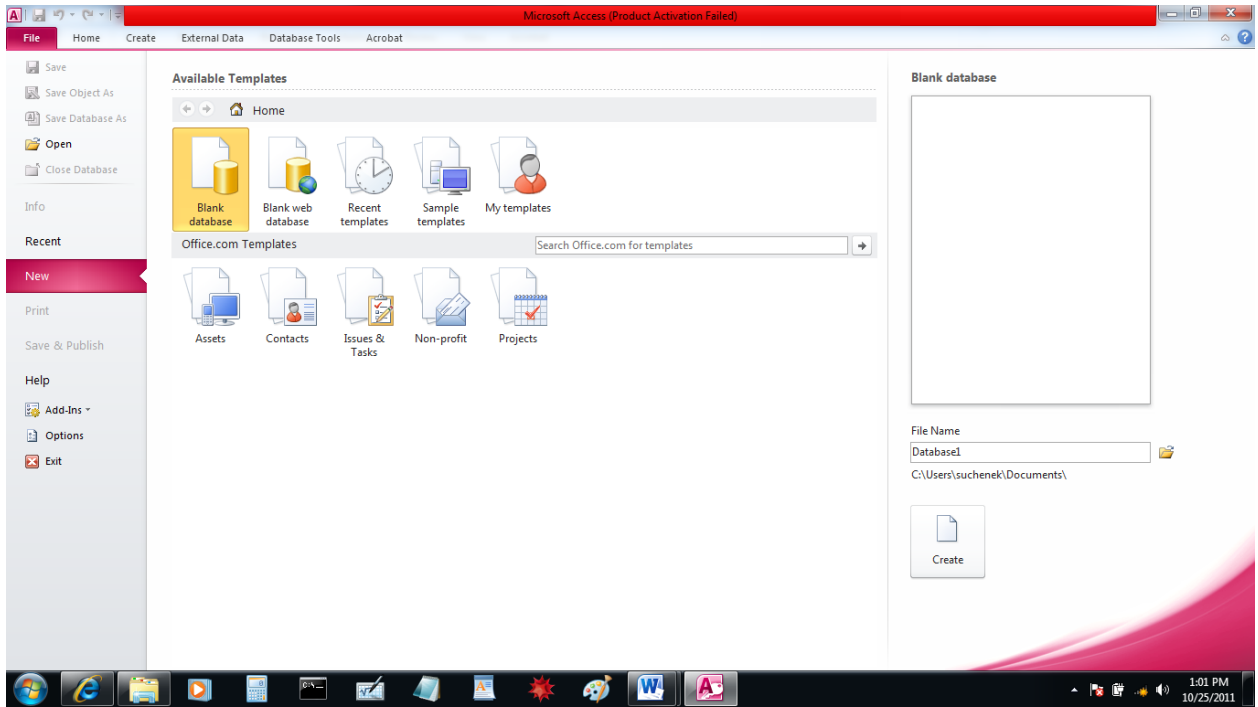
Microsoft Access (Product Activation Failed)

File Home Create External Data Database Tools Acrobat

Save
Save Object As
Save Database As
Open
Close Database
Info
Recent
New
Print
Save & Publish
Help
Add-Ins
Options
Exit

Available Templates

Home

Blank database
Blank web database
Recent templates
Sample templates
My templates

Office.com Templates

Search Office.com for templates

Assets
Contacts
Issues & Tasks
Non-profit
Projects

Blank database

File Name
Database1
C:\Users\suchenek\Documents\

Create

1:01 PM
10/25/2011